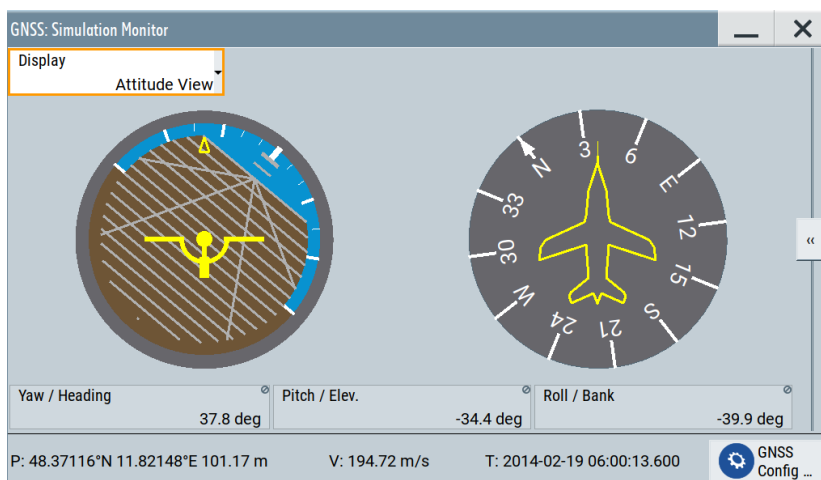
GNSS: Simulation Monitor

Display
Attitude View

N
3
6
E
12
15
S
21
24
W
30
33

«

Yaw / Heading
37.8 deg

Pitch / Elev.
-34.4 deg

Roll / Bank
-39.9 deg

P: 48.37116°N 11.82148°E 101.17 m
V: 194.72 m/s
T: 2014-02-19 06:00:13.600

GNSS
Config ...